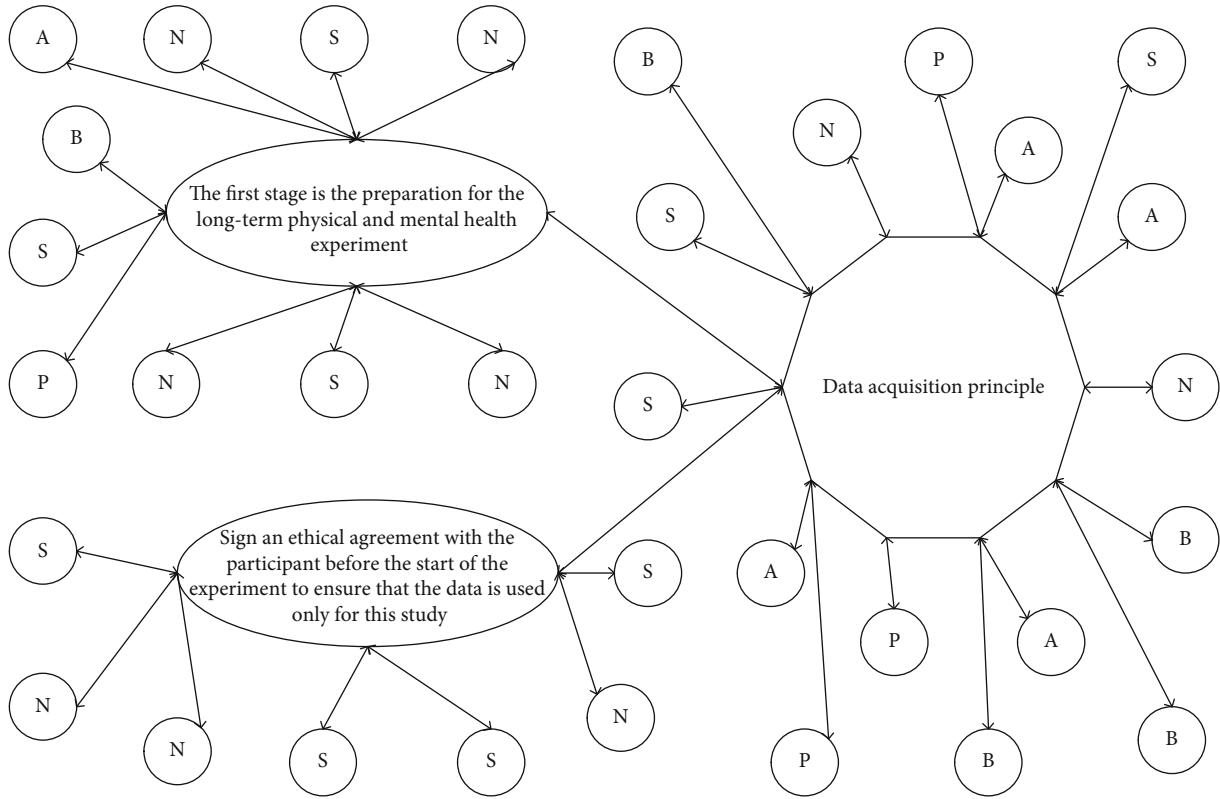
A

N

S

N

B

The first stage is the preparation for the long-term physical and mental health experiment

S

P

N

S

N

B

P

S

N

A

S

A

Data acquisition principle

S

N

Sign an ethical agreement with the participant before the start of the experiment to ensure that the data is used only for this study

S

S

A

B

P

A

N

N

N

S

S

P

B

B